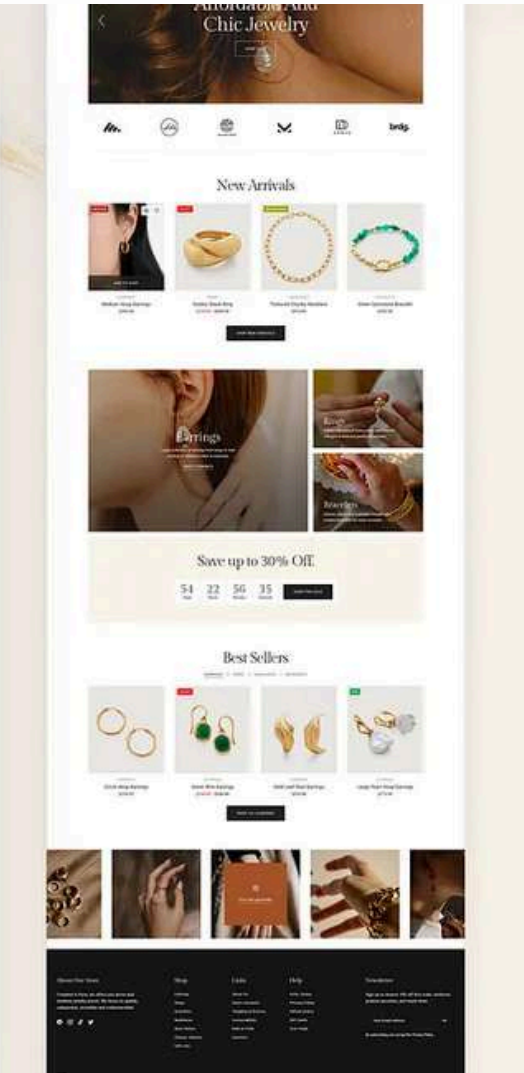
Affordable And Chic Jewelry

New Arrivals

Medium Hoop Earrings

Golden Dome Ring

Textured Chain Necklace

Green Gemstone Bracelet

Earrings

Rings

Bracelets

Save up to 30% Off

54 22 56 35

Best Sellers

Circle Hoop Earrings

Green Drop Earrings

Gold Leaf Stud Earrings

Large Pearl Hoop Earrings

About Our Store

Shop

Links

Help

Newsletter